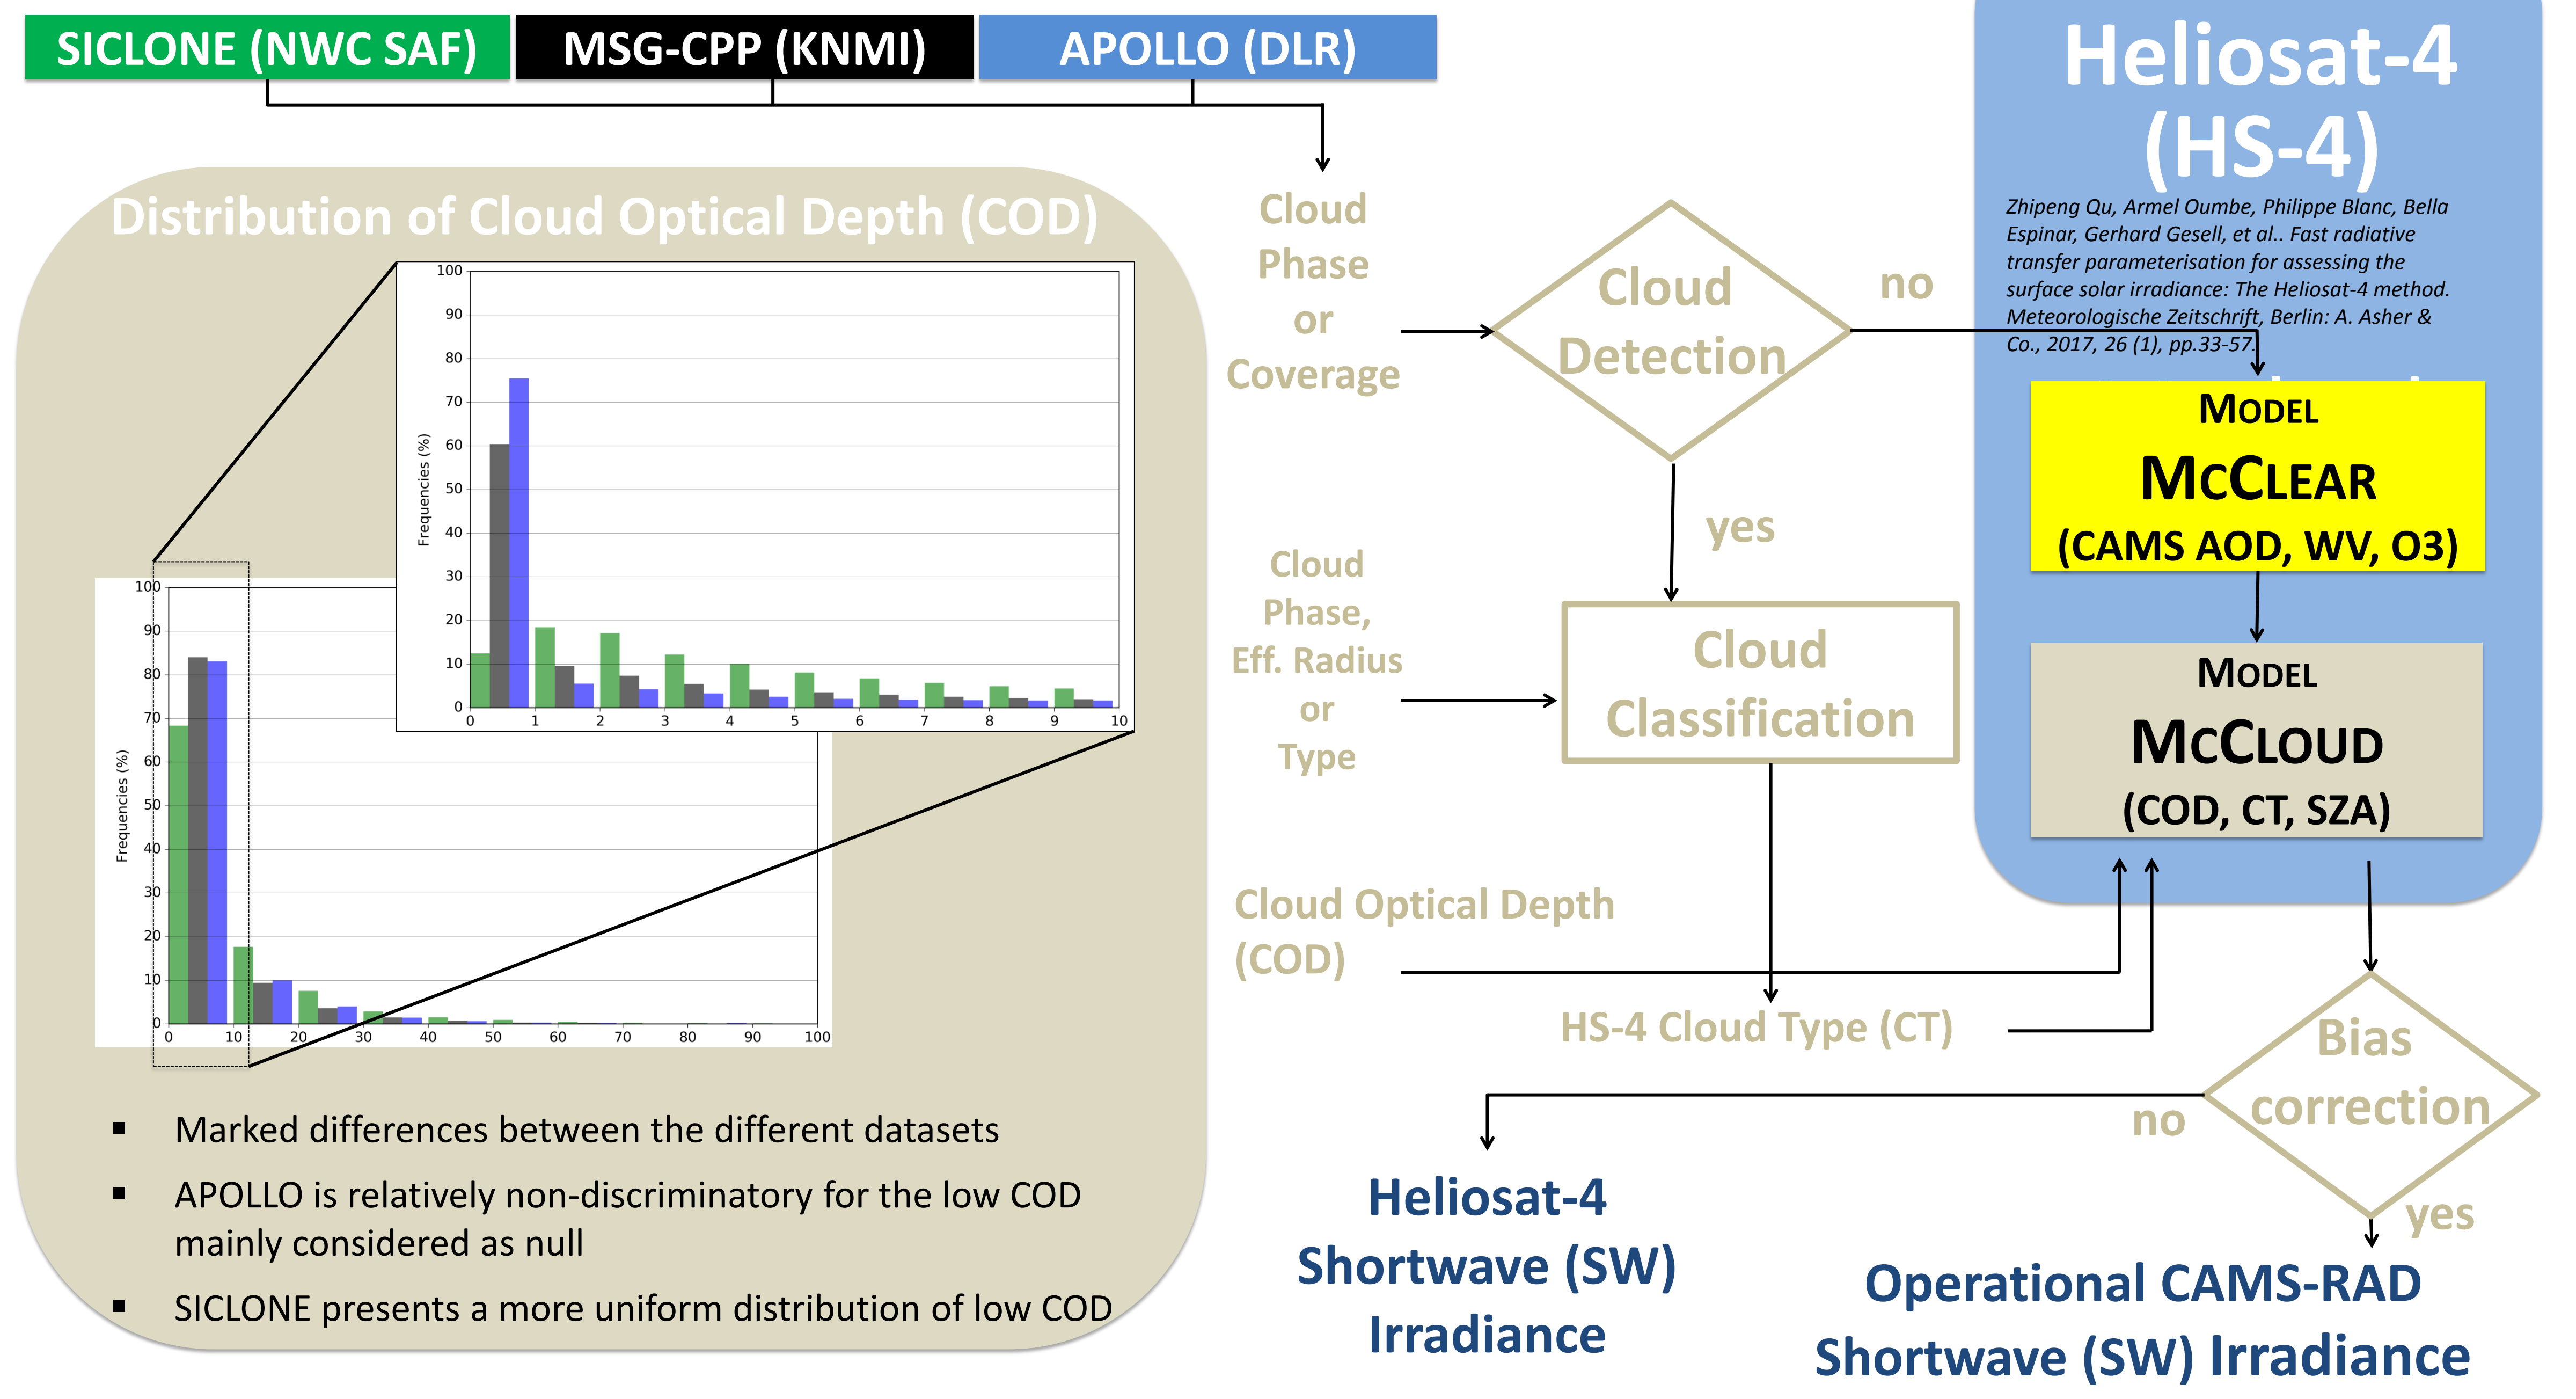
SICLONE (NWC SAF)
MSG-CPP (KNMI)
APOLLO (DLR)

Heliosat-4 (HS-4)

Zhipeng Qu, Armel Oumbe, Philippe Blanc, Bella Espinar, Gerhard Gesell, et al.. Fast radiative transfer parameterisation for assessing the surface solar irradiance: The Heliosat-4 method. Meteorologische Zeitschrift, Berlin: A. Asher & Co., 2017, 26 (1), pp.33-57.

Distribution of Cloud Optical Depth (COD)

Frequencies (%)
100
90
80
70
60
50
40
30
20
10
0
0 1 2 3 4 5 6 7 8 9 10

Frequencies (%)
100
90
80
70
60
50
40
30
20
10
0
0 10 20 30 40 50 60 70 80 90 100

Cloud Phase or Coverage

Cloud Detection

no

yes

MODEL McCLEAR (CAMS AOD, WV, O3)

Cloud Phase, Eff. Radius or Type

Cloud Classification

MODEL McCLOUD (COD, CT, SZA)

Cloud Optical Depth (COD)

HS-4 Cloud Type (CT)

Bias correction

no

yes

▪ Marked differences between the different datasets

▪ APOLLO is relatively non-discriminatory for the low COD mainly considered as null

▪ SICLONE presents a more uniform distribution of low COD

Heliosat-4 Shortwave (SW) Irradiance

Operational CAMS-RAD Shortwave (SW) Irradiance